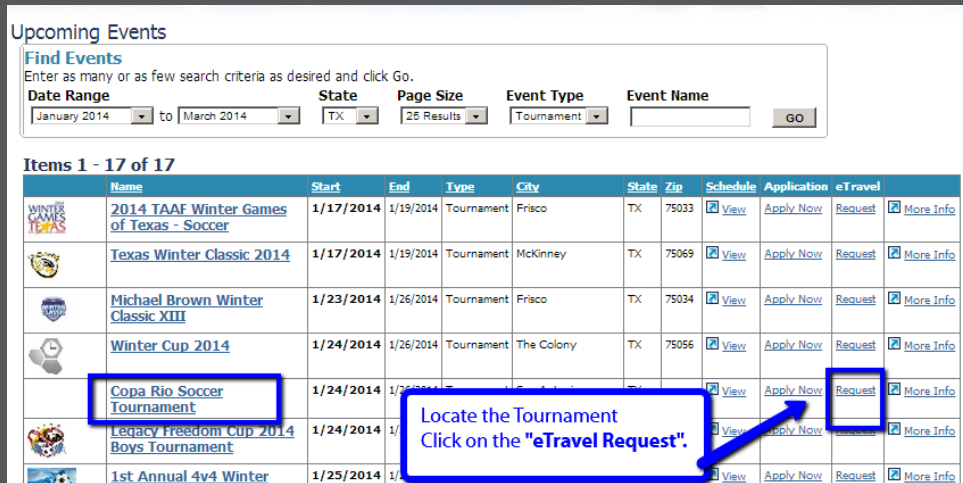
Upcoming Events

Find Events
Enter as many or as few search criteria as desired and click Go.

Date Range: January 2014 to March 2014
State: TX
Page Size: 25 Results
Event Type: Tournament
Event Name:
GO

Items 1 - 17 of 17

| | Name | Start | End | Type | City | State | Zip | Schedule | Application | eTravel | |
|---|---|---|---|---|---|---|---|---|---|---|---|
| WINTER GAMES TEXAS | 2014 TAAF Winter Games of Texas - Soccer | 1/17/2014 | 1/19/2014 | Tournament | Frisco | TX | 75033 | View | Apply Now | Request | More Info |
| | Texas Winter Classic 2014 | 1/17/2014 | 1/19/2014 | Tournament | McKinney | TX | 75069 | View | Apply Now | Request | More Info |
| | Michael Brown Winter Classic XIII | 1/23/2014 | 1/26/2014 | Tournament | Frisco | TX | 75034 | View | Apply Now | Request | More Info |
| | Winter Cup 2014 | 1/24/2014 | 1/26/2014 | Tournament | The Colony | TX | 75056 | View | Apply Now | Request | More Info |
| | Copa Rio Soccer Tournament | 1/24/2014 | 1/2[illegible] | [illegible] | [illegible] | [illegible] | | View | Apply Now | Request | More Info |
| | Legacy Freedom Cup 2014 Boys Tournament | 1/24/2014 | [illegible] | | | | | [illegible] | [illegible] | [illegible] | More Info |
| | 1st Annual 4v4 Winter | 1/25/2014 | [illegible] | | | | | View | Apply Now | Request | More Info |

Locate the Tournament
Click on the "eTravel Request".